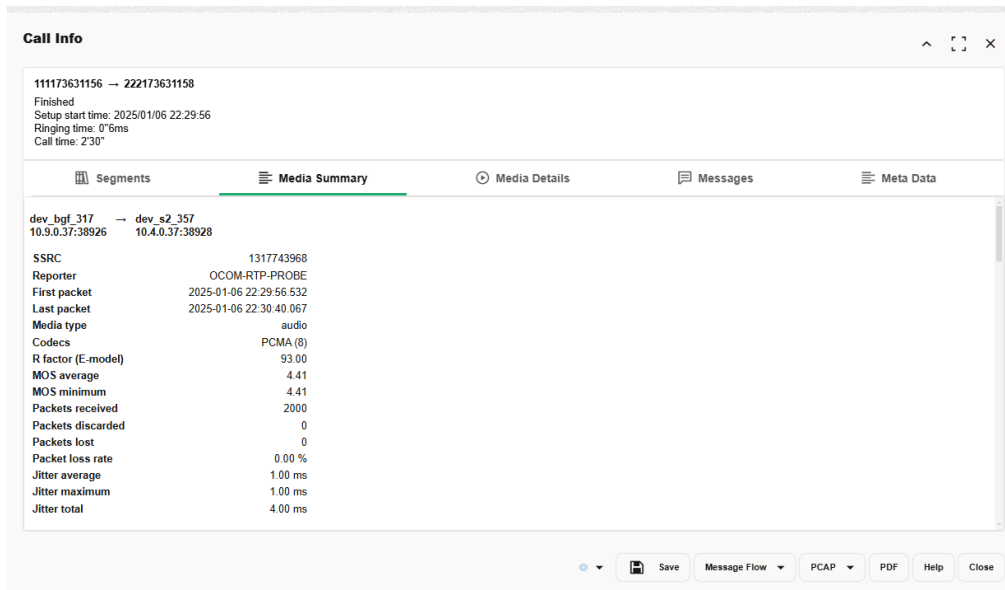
Call Info

111173631156 → 222173631158
Finished
Setup start time: 2025/01/06 22:29:56
Ringing time: 0"6ms
Call time: 2'30"

Segments | Media Summary | Media Details | Messages | Meta Data

dev_bgf_317 → dev_s2_357
10.9.0.37:38926 10.4.0.37:38928

| | |
|---|---|
| SSRC | 1317743968 |
| Reporter | OCOM-RTP-PROBE |
| First packet | 2025-01-06 22:29:56.532 |
| Last packet | 2025-01-06 22:30:40.067 |
| Media type | audio |
| Codecs | PCMA (8) |
| R factor (E-model) | 93.00 |
| MOS average | 4.41 |
| MOS minimum | 4.41 |
| Packets received | 2000 |
| Packets discarded | 0 |
| Packets lost | 0 |
| Packet loss rate | 0.00 % |
| Jitter average | 1.00 ms |
| Jitter maximum | 1.00 ms |
| Jitter total | 4.00 ms |

Save | Message Flow | PCAP | PDF | Help | Close